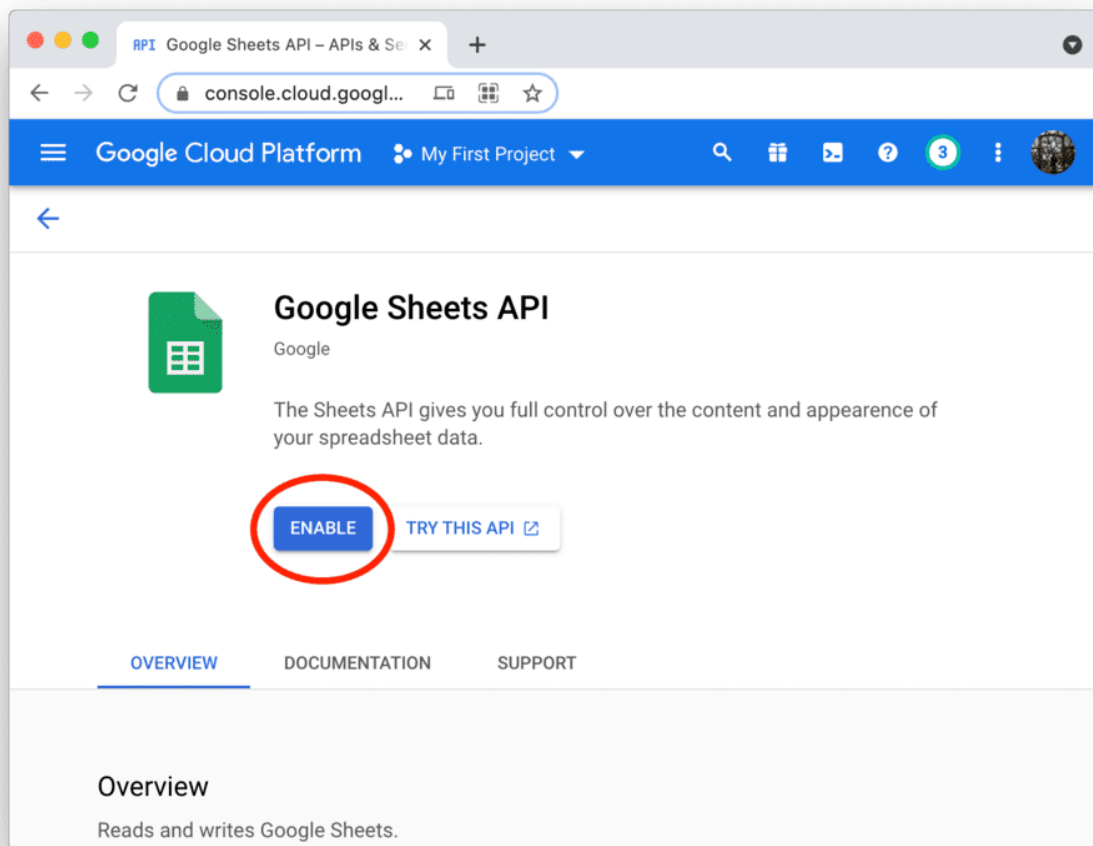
API Google Sheets API – APIs & Se

console.cloud.googl...

Google Cloud Platform

My First Project

3

Google Sheets API

Google

The Sheets API gives you full control over the content and appearence of your spreadsheet data.

ENABLE

TRY THIS API

OVERVIEW

DOCUMENTATION

SUPPORT

Overview

Reads and writes Google Sheets.